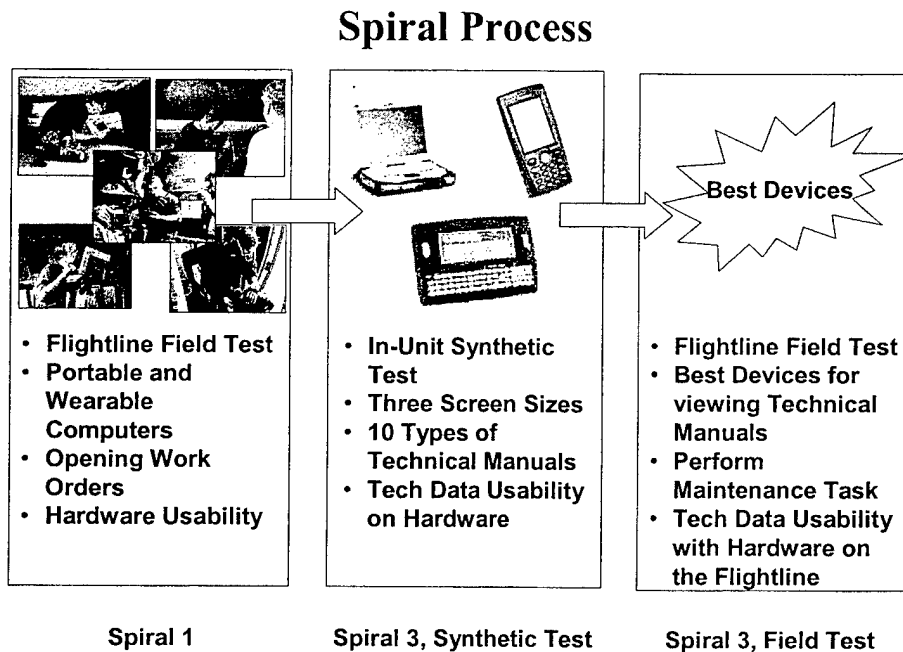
Spiral Process

Best Devices

- Flightline Field Test
- Portable and Wearable Computers
- Opening Work Orders
- Hardware Usability

- In-Unit Synthetic Test
- Three Screen Sizes
- 10 Types of Technical Manuals
- Tech Data Usability on Hardware

- Flightline Field Test
- Best Devices for viewing Technical Manuals
- Perform Maintenance Task
- Tech Data Usability with Hardware on the Flightline

Spiral 1

Spiral 3, Synthetic Test

Spiral 3, Field Test